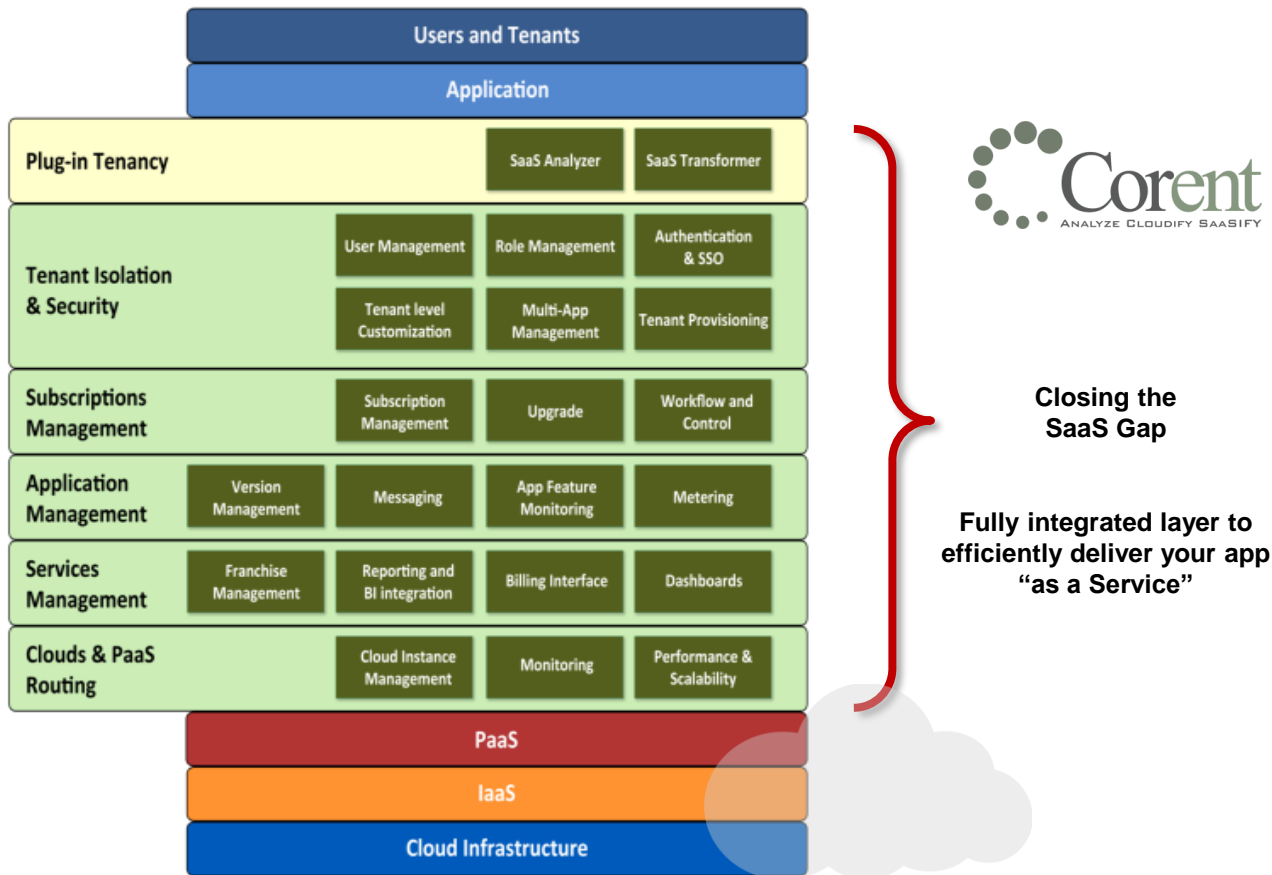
Users and Tenants

Application

Plug-in Tenancy

SaaS Analyzer

SaaS Transformer

Tenant Isolation & Security

User Management

Role Management

Authentication & SSO

Tenant level Customization

Multi-App Management

Tenant Provisioning

Subscriptions Management

Subscription Management

Upgrade

Workflow and Control

Application Management

Version Management

Messaging

App Feature Monitoring

Metering

Services Management

Franchise Management

Reporting and BI integration

Billing Interface

Dashboards

Clouds & PaaS Routing

Cloud Instance Management

Monitoring

Performance & Scalability

PaaS

IaaS

Cloud Infrastructure

Corent
Analyze Cloudify SaaSify

Closing the SaaS Gap

Fully integrated layer to efficiently deliver your app "as a Service"